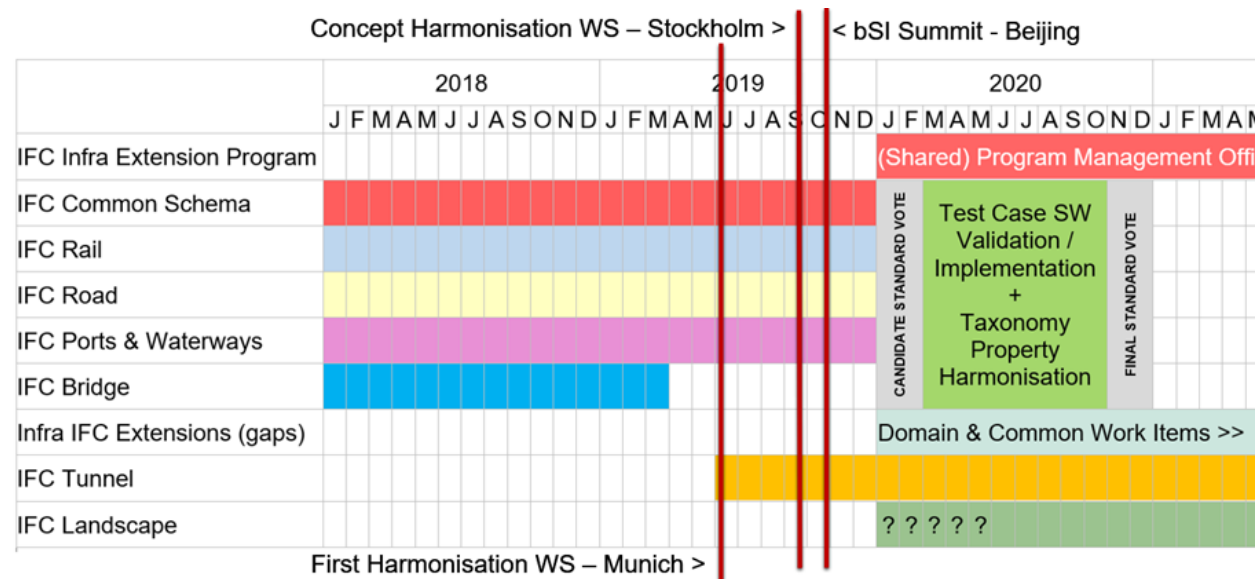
Concept Harmonisation WS – Stockholm > < bSI Summit - Beijing

| | 2018 | 2019 | 2020 | |
|---|---|---|---|---|
| | J F M A M J J A S O N D | J F M A M J J A S O N D | J F M A M J J A S O N D | J F M A |
| IFC Infra Extension Program | | | (Shared) Program Management Offi | |
| IFC Common Schema | | | CANDIDATE STANDARD VOTE / Test Case SW Validation / Implementation + Taxonomy Property Harmonisation / FINAL STANDARD VOTE | |
| IFC Rail | | | | |
| IFC Road | | | | |
| IFC Ports & Waterways | | | | |
| IFC Bridge | | | | |
| Infra IFC Extensions (gaps) | | | Domain & Common Work Items >> | |
| IFC Tunnel | | | | |
| IFC Landscape | | | ? ? ? ? ? | |

First Harmonisation WS – Munich >